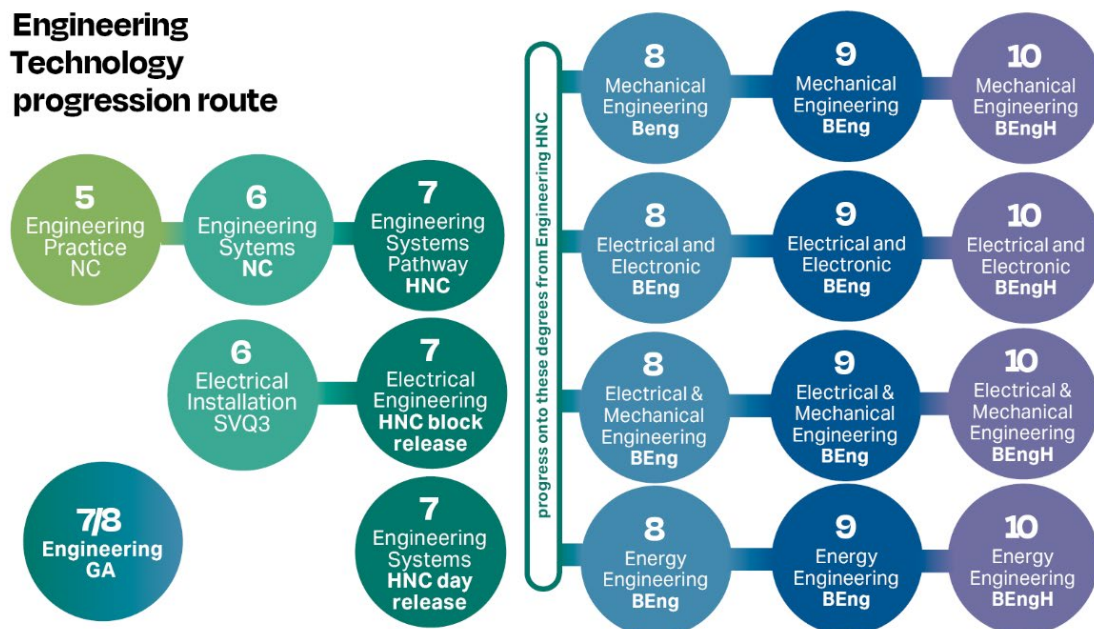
Engineering Technology progression route

5
Engineering Practice NC

6
Engineering Sytems
NC

7
Engineering Systems Pathway
HNC

6
Electrical Installation SVQ3

7
Electrical Engineering
HNC block release

7/8
Engineering
GA

7
Engineering Systems
HNC day release

progress onto these degrees from Engineering HNC

8
Mechanical Engineering
Beng

9
Mechanical Engineering
BEng

10
Mechanical Engineering
BEngH

8
Electrical and Electronic
BEng

9
Electrical and Electronic
BEng

10
Electrical and Electronic
BEngH

8
Electrical & Mechanical Engineering
BEng

9
Electrical & Mechanical Engineering
BEng

10
Electrical & Mechanical Engineering
BEngH

8
Energy Engineering
BEng

9
Energy Engineering
BEng

10
Energy Engineering
BEngH